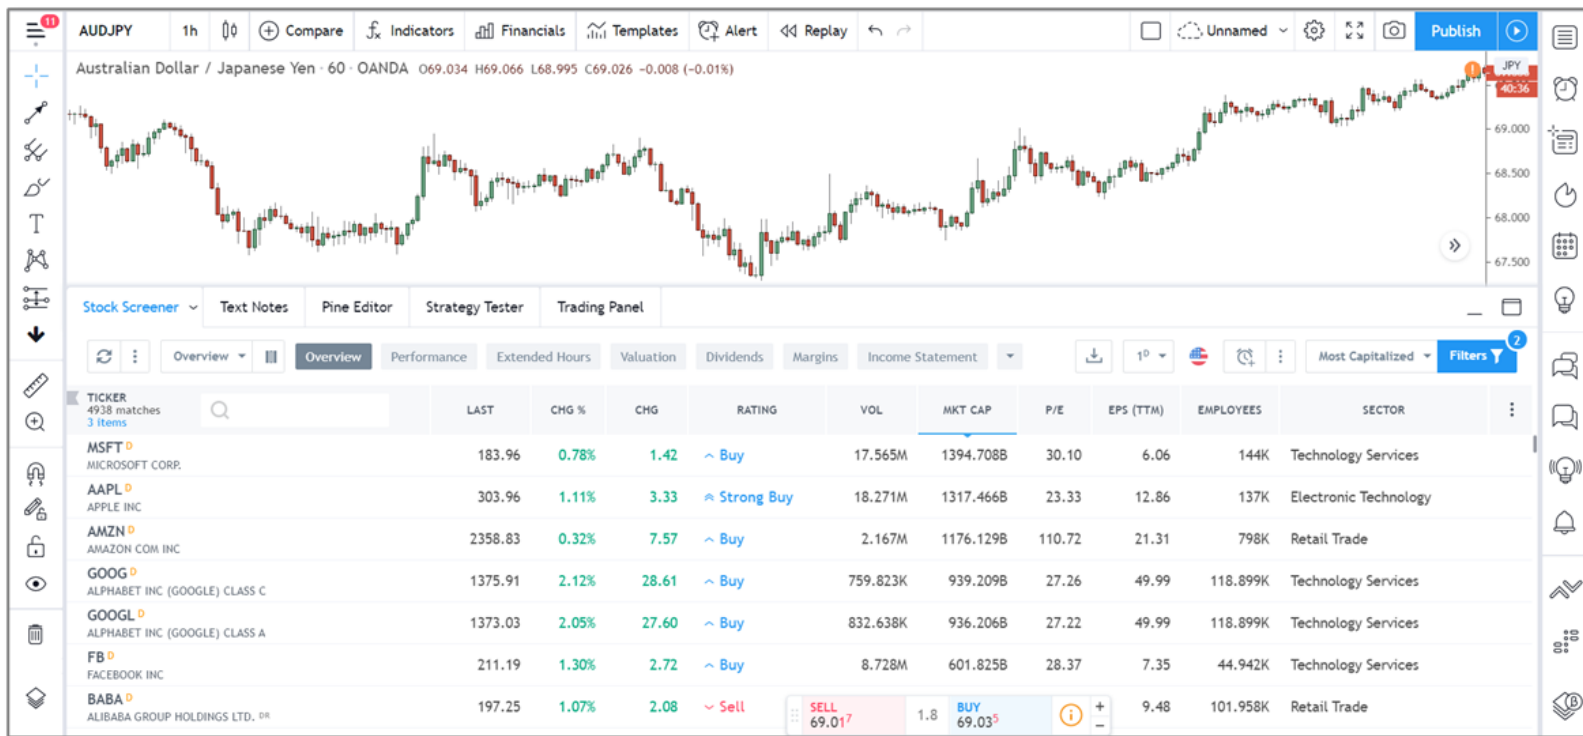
11 AUDJPY 1h Compare Indicators Financials Templates Alert Replay Unnamed Publish

Australian Dollar / Japanese Yen · 60 · OANDA O69.034 H69.066 L68.995 C69.026 −0.008 (−0.01%)

JPY 40:36 69.000 68.500 68.000 67.500

Stock Screener Text Notes Pine Editor Strategy Tester Trading Panel

Overview Overview Performance Extended Hours Valuation Dividends Margins Income Statement 1D Most Capitalized Filters 2

| TICKER 4938 matches 3 items | LAST | CHG % | CHG | RATING | VOL | MKT CAP | P/E | EPS (TTM) | EMPLOYEES | SECTOR |
|---|---|---|---|---|---|---|---|---|---|---|
| MSFT D MICROSOFT CORP. | 183.96 | 0.78% | 1.42 | Buy | 17.565M | 1394.708B | 30.10 | 6.06 | 144K | Technology Services |
| AAPL D APPLE INC | 303.96 | 1.11% | 3.33 | Strong Buy | 18.271M | 1317.466B | 23.33 | 12.86 | 137K | Electronic Technology |
| AMZN D AMAZON COM INC | 2358.83 | 0.32% | 7.57 | Buy | 2.167M | 1176.129B | 110.72 | 21.31 | 798K | Retail Trade |
| GOOG D ALPHABET INC (GOOGLE) CLASS C | 1375.91 | 2.12% | 28.61 | Buy | 759.823K | 939.209B | 27.26 | 49.99 | 118.899K | Technology Services |
| GOOGL D ALPHABET INC (GOOGLE) CLASS A | 1373.03 | 2.05% | 27.60 | Buy | 832.638K | 936.206B | 27.22 | 49.99 | 118.899K | Technology Services |
| FB D FACEBOOK INC | 211.19 | 1.30% | 2.72 | Buy | 8.728M | 601.825B | 28.37 | 7.35 | 44.942K | Technology Services |
| BABA D ALIBABA GROUP HOLDINGS LTD. DR | 197.25 | 1.07% | 2.08 | Sell | | | | 9.48 | 101.958K | Retail Trade |

SELL 69.017 1.8 BUY 69.035